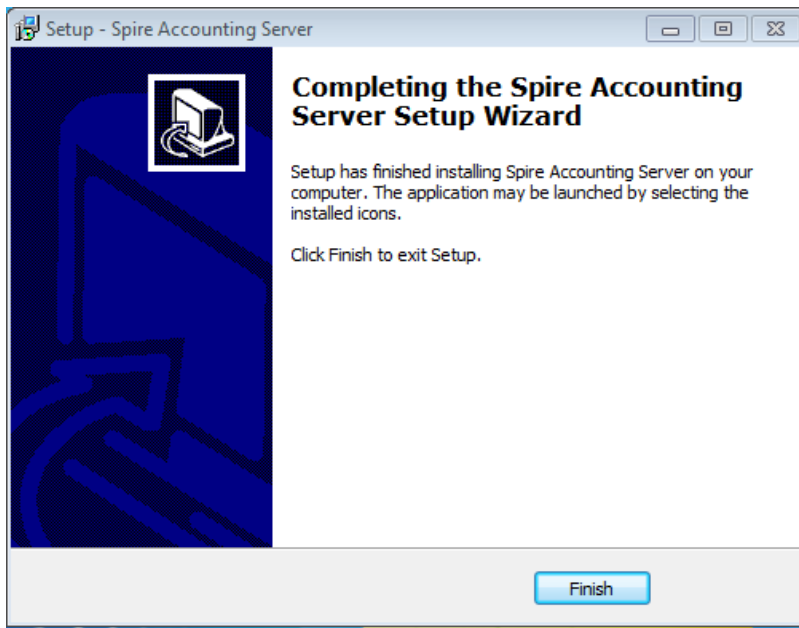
Setup - Spire Accounting Server

Completing the Spire Accounting Server Setup Wizard

Setup has finished installing Spire Accounting Server on your computer. The application may be launched by selecting the installed icons.

Click Finish to exit Setup.

Finish